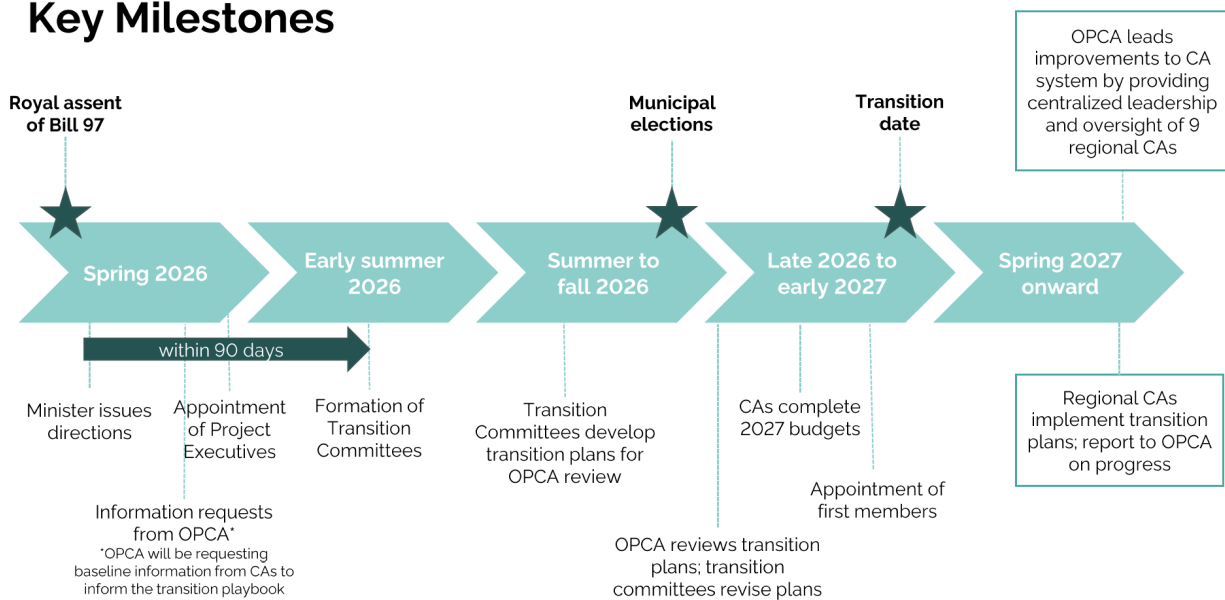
Key Milestones

OPCA leads improvements to CA system by providing centralized leadership and oversight of 9 regional CAs

Royal assent of Bill 97

Municipal elections

Transition date

Spring 2026

Early summer 2026

Summer to fall 2026

Late 2026 to early 2027

Spring 2027 onward

within 90 days

Minister issues directions

Appointment of Project Executives

Formation of Transition Committees

Information requests from OPCA*
*OPCA will be requesting baseline information from CAs to inform the transition playbook

Transition Committees develop transition plans for OPCA review

OPCA reviews transition plans; transition committees revise plans

CAs complete 2027 budgets

Appointment of first members

Regional CAs implement transition plans; report to OPCA on progress